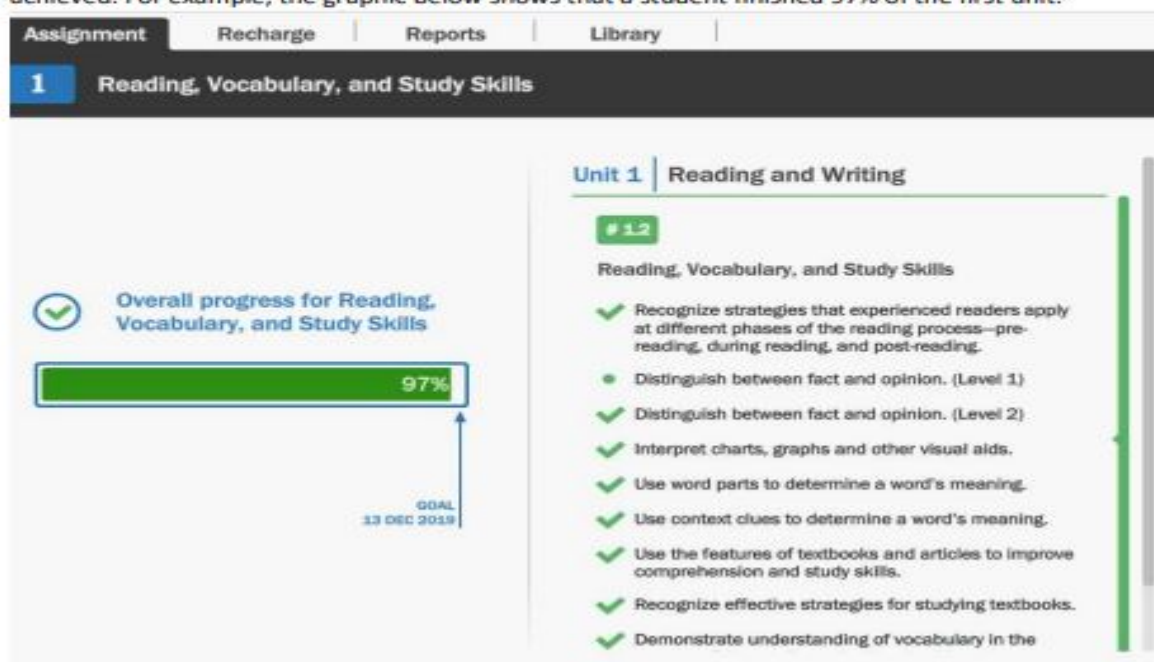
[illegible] For example, the graphic below shows that a student finished 97% of the first unit.

Assignment | Recharge | Reports | Library

1 Reading, Vocabulary, and Study Skills

Overall progress for Reading, Vocabulary, and Study Skills

97%

GOAL
13 DEC 2019

Unit 1 | Reading and Writing

#12

Reading, Vocabulary, and Study Skills

Recognize strategies that experienced readers apply at different phases of the reading process—pre-reading, during reading, and post-reading.

Distinguish between fact and opinion. (Level 1)

Distinguish between fact and opinion. (Level 2)

Interpret charts, graphs and other visual aids.

Use word parts to determine a word's meaning.

Use context clues to determine a word's meaning.

Use the features of textbooks and articles to improve comprehension and study skills.

Recognize effective strategies for studying textbooks.

Demonstrate understanding of vocabulary in the